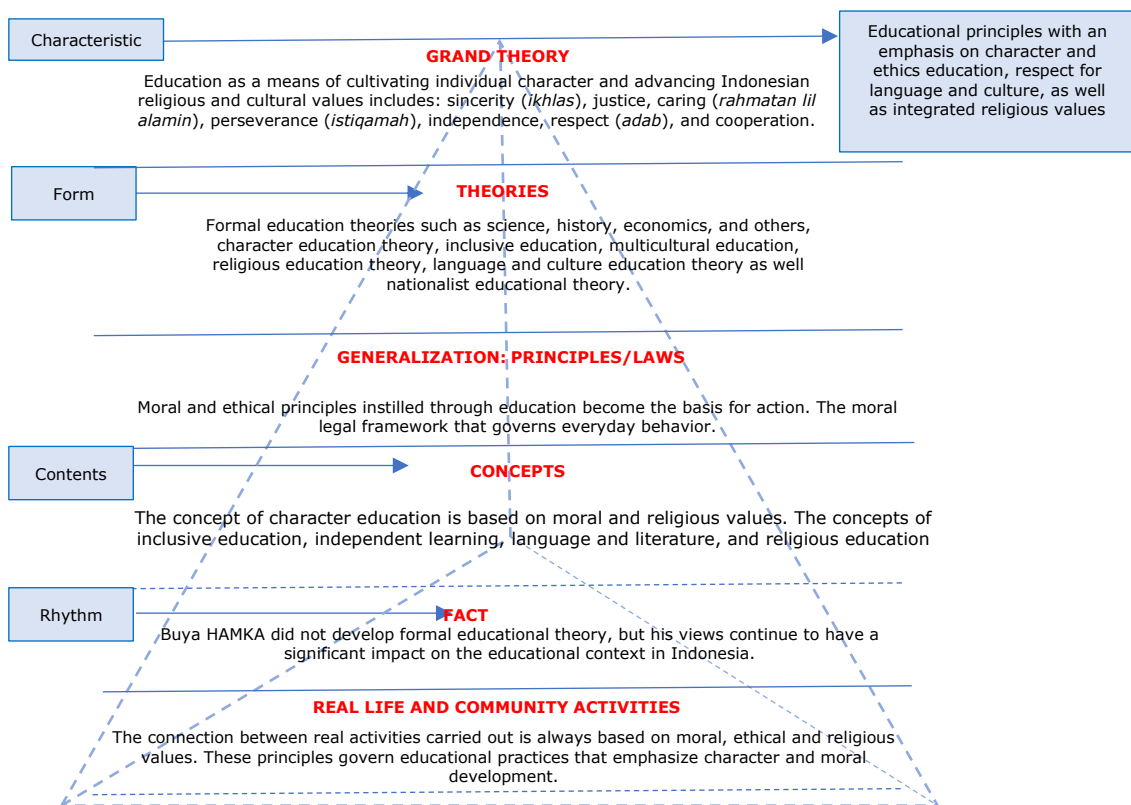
Characteristic

GRAND THEORY

Education as a means of cultivating individual character and advancing Indonesian religious and cultural values includes: sincerity (*ikhlas*), justice, caring (*rahmatan lil alamin*), perseverance (*istiqamah*), independence, respect (*adab*), and cooperation.

Educational principles with an emphasis on character and ethics education, respect for language and culture, as well as integrated religious values

Form

THEORIES

Formal education theories such as science, history, economics, and others, character education theory, inclusive education, multicultural education, religious education theory, language and culture education theory as well nationalist educational theory.

GENERALIZATION: PRINCIPLES/LAWS

Moral and ethical principles instilled through education become the basis for action. The moral legal framework that governs everyday behavior.

Contents

CONCEPTS

The concept of character education is based on moral and religious values. The concepts of inclusive education, independent learning, language and literature, and religious education

Rhythm

FACT

Buya HAMKA did not develop formal educational theory, but his views continue to have a significant impact on the educational context in Indonesia.

REAL LIFE AND COMMUNITY ACTIVITIES

The connection between real activities carried out is always based on moral, ethical and religious values. These principles govern educational practices that emphasize character and moral development.